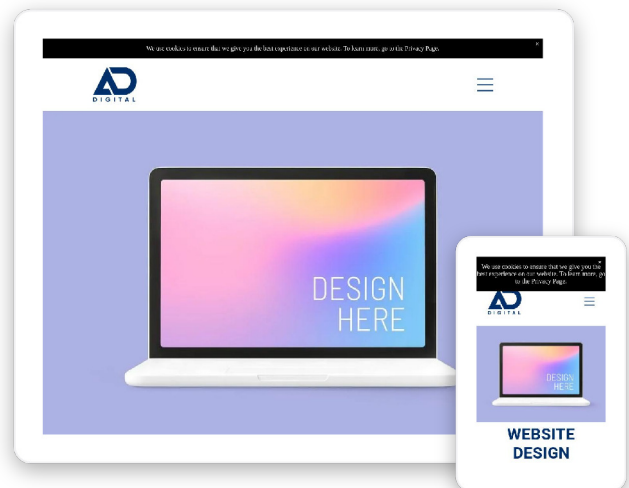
We use cookies to ensure that we give you the best experience on our website. To learn more, go to the Privacy Page.

×

AD
DIGITAL

DESIGN
HERE

We use cookies to ensure that we give you the best experience on our website. To learn more, go to the Privacy Page.

×

AD
DIGITAL

DESIGN
HERE

WEBSITE DESIGN